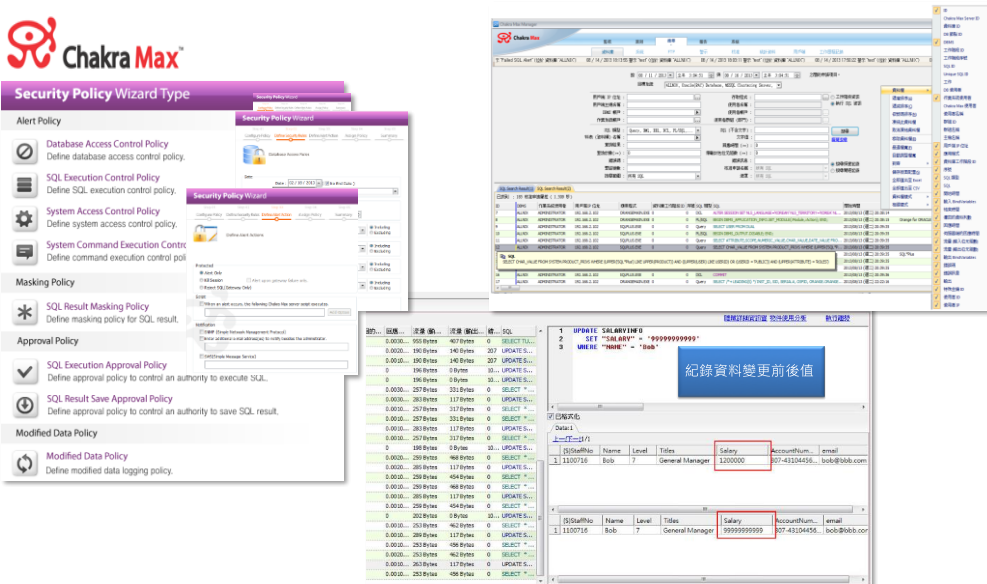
Chakra Max

Security Policy Wizard Type

Alert Policy

Database Access Control Policy
Define database access control policy.

SQL Execution Control Policy
Define SQL execution control policy.

System Access Control Policy
Define system access control policy.

System Command Execution Control
Define command execution control poli

Masking Policy

SQL Result Masking Policy
Define masking policy for SQL result.

Approval Policy

SQL Execution Approval Policy
Define approval policy to control an authority to execute SQL.

SQL Result Save Approval Policy
Define approval policy to control an authority to save SQL result.

Modified Data Policy

Modified Data Policy
Define modified data logging policy.

Security Policy Wizard

Security Policy Wizard

Security Policy Wizard

Define Alert Actions

Chakra Max

UPDATE SALARYINFO
SET "SALARY" = '99999999999'
WHERE "NAME" = 'Bob'

紀錄資料變更前後值

| | [S]StaffNo | Name | Level | Titles | Salary | AccountNum... | email |
|---|---|---|---|---|---|---|---|
| 1 | 1100716 | Bob | 7 | General Manager | 1200000 | 807-43104456... | bob@bbb.com |

| | [S]StaffNo | Name | Level | Titles | Salary | AccountNum... | email |
|---|---|---|---|---|---|---|---|
| 1 | 1100716 | Bob | 7 | General Manager | 99999999999 | 807-43104456... | bob@bbb.com |